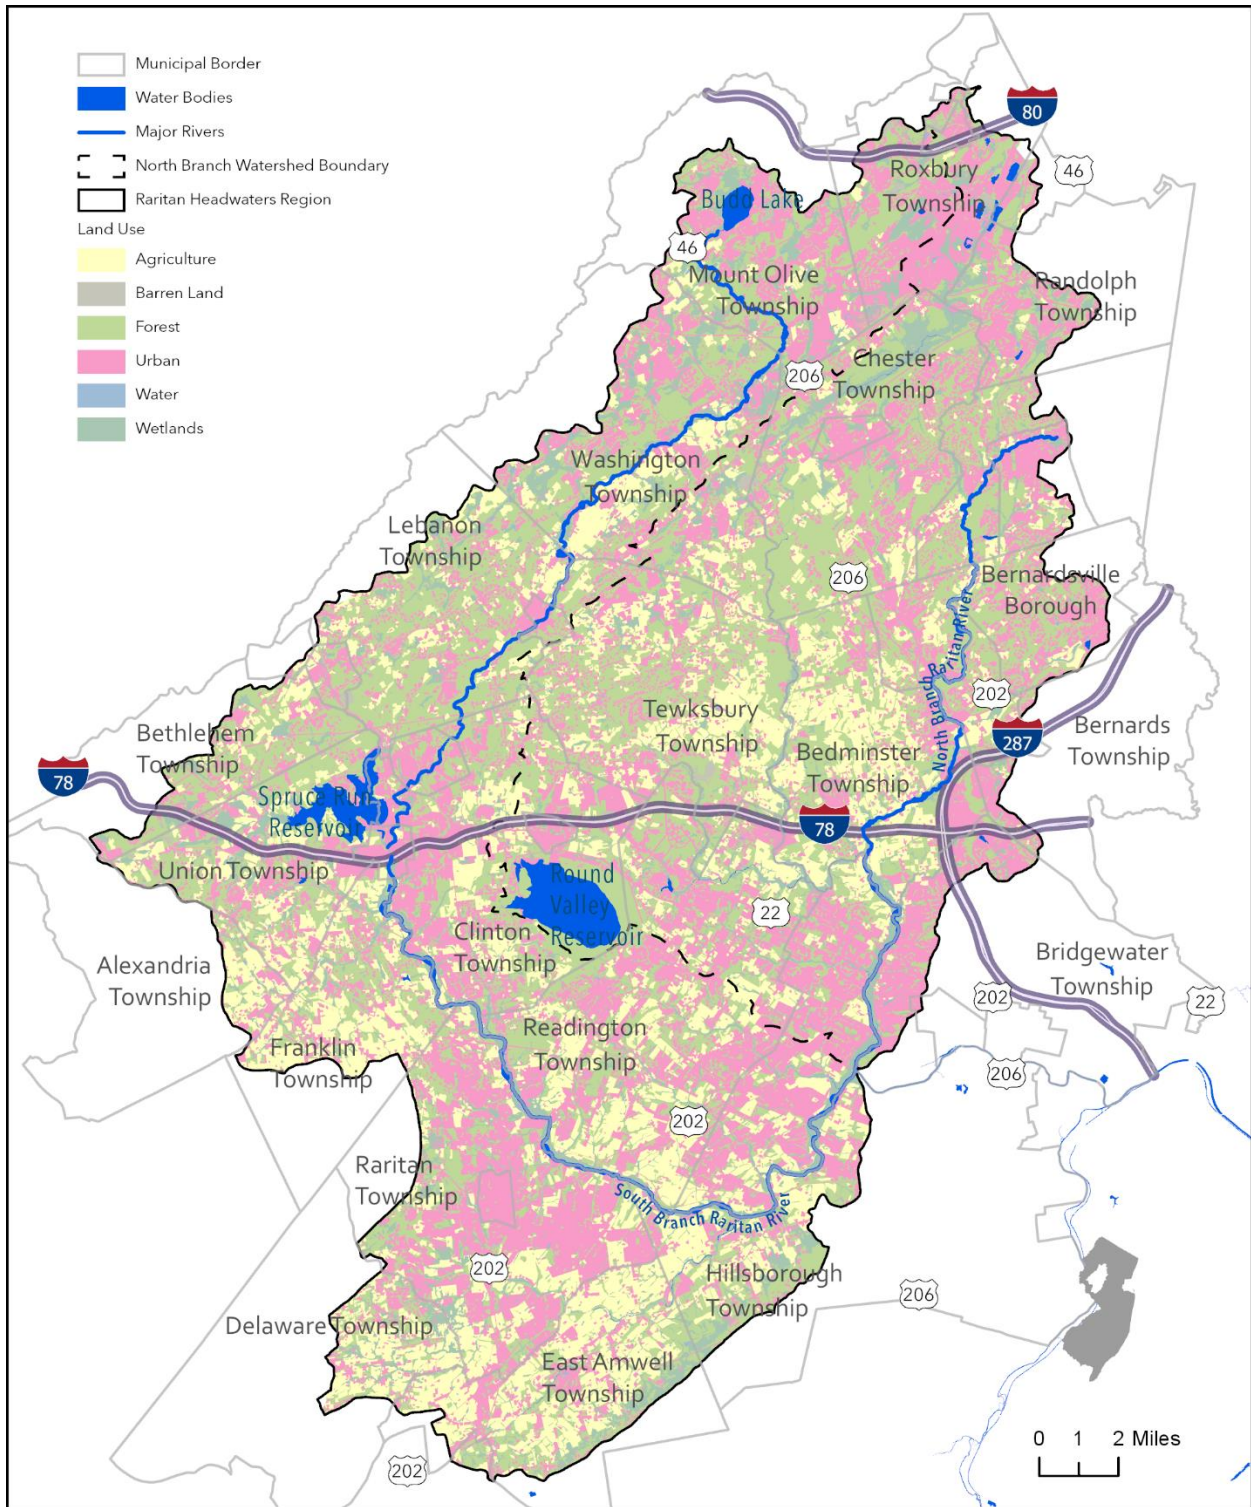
Municipal Border
Water Bodies
Major Rivers
North Branch Watershed Boundary
Raritan Headwaters Region
Land Use
Agriculture
Barren Land
Forest
Urban
Water
Wetlands

80
46
Budd Lake
Roxbury Township
46
Mount Olive Township
Randolph Township
206
Chester Township
Washington Township
Lebanon Township
206
Bernardsville Borough
North Branch Raritan River
202
Tewksbury Township
287
Bernards Township
Bethlehem Township
Bedminster Township
78
Spruce Run Reservoir
78
Union Township
Round Valley Reservoir
22
Clinton Township
Alexandria Township
Bridgewater Township
202
22
Readington Township
Franklin Township
206
202
Raritan Township
South Branch Raritan River
202
Hillsborough Township
206
Delaware Township
East Amwell Township
202
0 1 2 Miles